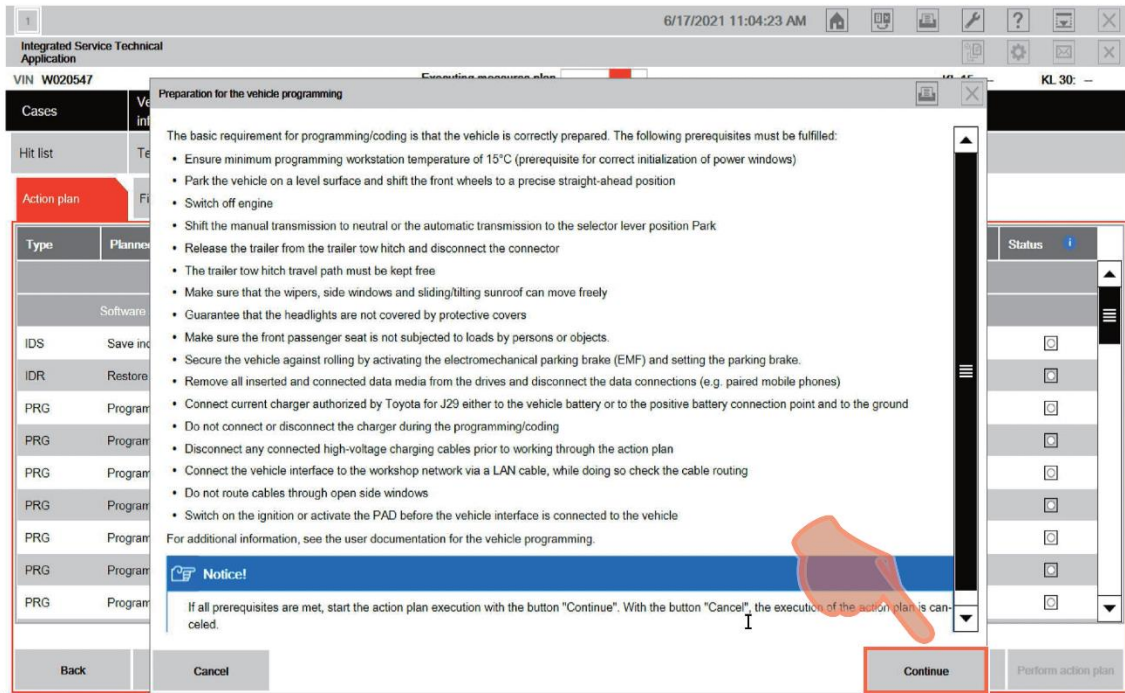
1

6/17/2021 11:04:23 AM

Integrated Service Technical Application

VIN W020547

Executing measures plan

KL 15: –

KL 30: –

Cases

Ve inf

Hit list

Te

Action plan

Fi

Type

Planne

Status

Software

IDS Save inc

IDR Restore

PRG Program

PRG Program

PRG Program

PRG Program

PRG Program

PRG Program

PRG Program

Back

Preparation for the vehicle programming

The basic requirement for programming/coding is that the vehicle is correctly prepared. The following prerequisites must be fulfilled:

• Ensure minimum programming workstation temperature of 15°C (prerequisite for correct initialization of power windows)
• Park the vehicle on a level surface and shift the front wheels to a precise straight-ahead position
• Switch off engine
• Shift the manual transmission to neutral or the automatic transmission to the selector lever position Park
• Release the trailer from the trailer tow hitch and disconnect the connector
• The trailer tow hitch travel path must be kept free
• Make sure that the wipers, side windows and sliding/tilting sunroof can move freely
• Guarantee that the headlights are not covered by protective covers
• Make sure the front passenger seat is not subjected to loads by persons or objects.
• Secure the vehicle against rolling by activating the electromechanical parking brake (EMF) and setting the parking brake.
• Remove all inserted and connected data media from the drives and disconnect the data connections (e.g. paired mobile phones)
• Connect current charger authorized by Toyota for J29 either to the vehicle battery or to the positive battery connection point and to the ground
• Do not connect or disconnect the charger during the programming/coding
• Disconnect any connected high-voltage charging cables prior to working through the action plan
• Connect the vehicle interface to the workshop network via a LAN cable, while doing so check the cable routing
• Do not route cables through open side windows
• Switch on the ignition or activate the PAD before the vehicle interface is connected to the vehicle

For additional information, see the user documentation for the vehicle programming.

Notice!

If all prerequisites are met, start the action plan execution with the button "Continue". With the button "Cancel", the execution of the action plan is canceled.

Cancel

Continue

Perform action plan